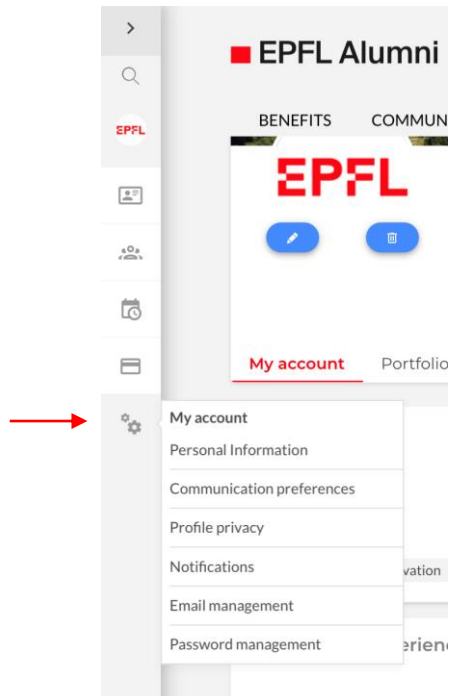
>

EPFL

EPFL Alumni

BENEFITS COMMUN

EPFL

My account Portfolio

My account

Personal Information

Communication preferences

Profile privacy

Notifications

Email management

Password management

vation

erien